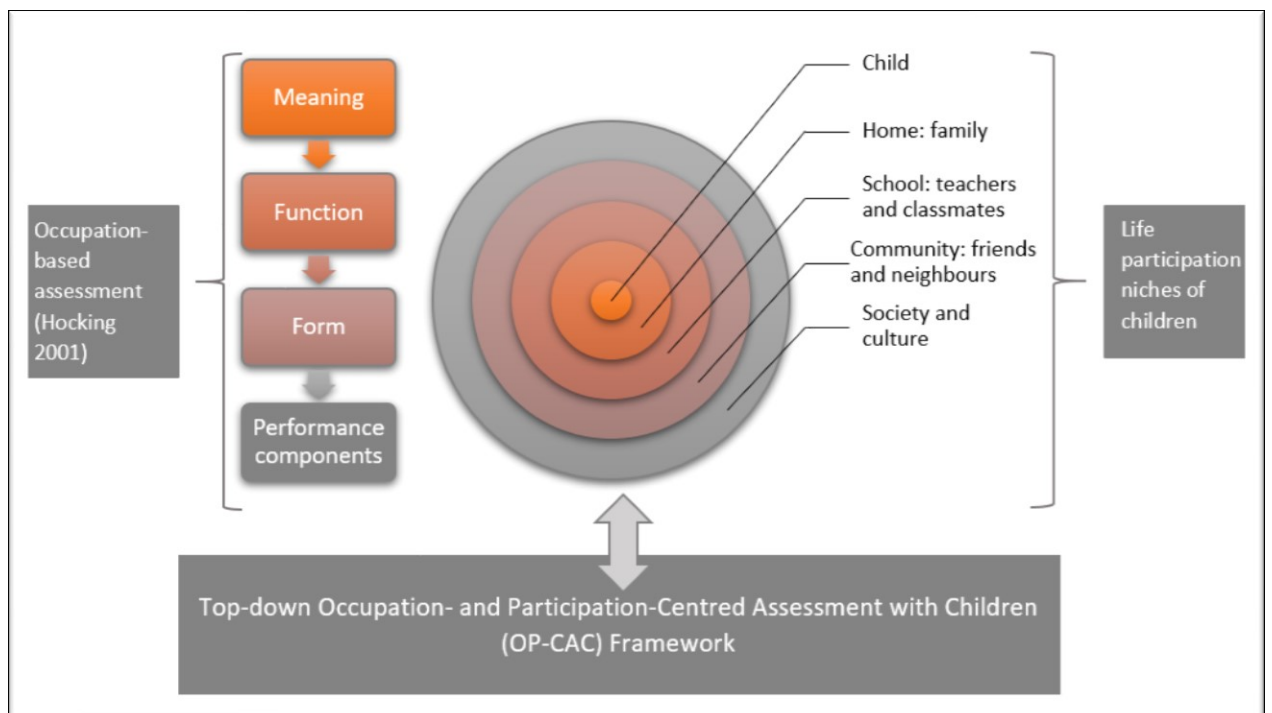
Occupation-based assessment (Hocking 2001)

Meaning

Function

Form

Performance components

Child

Home: family

School: teachers and classmates

Community: friends and neighbours

Society and culture

Life participation niches of children

Top-down Occupation- and Participation-Centred Assessment with Children (OP-CAC) Framework